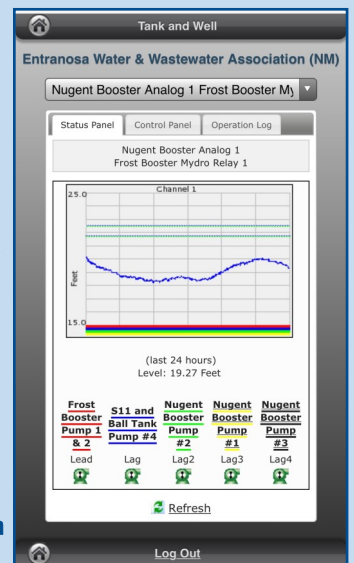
Tank and Well

Entranosa Water & Wastewater Association (NM)

Nugent Booster Analog 1 Frost Booster My

Status Panel
Control Panel
Operation Log

Nugent Booster Analog 1
Frost Booster Mydro Relay 1

25.0
Channel 1
Feet
15.0

(last 24 hours)
Level: 19.27 Feet

| Frost Booster Pump 1 & 2 | S11 and Ball Tank Pump #4 | Nugent Booster Pump #2 | Nugent Booster Pump #1 | Nugent Booster Pump #3 |
|---|---|---|---|---|
| Lead | Lag | Lag2 | Lag3 | Lag4 |

Refresh

Log Out